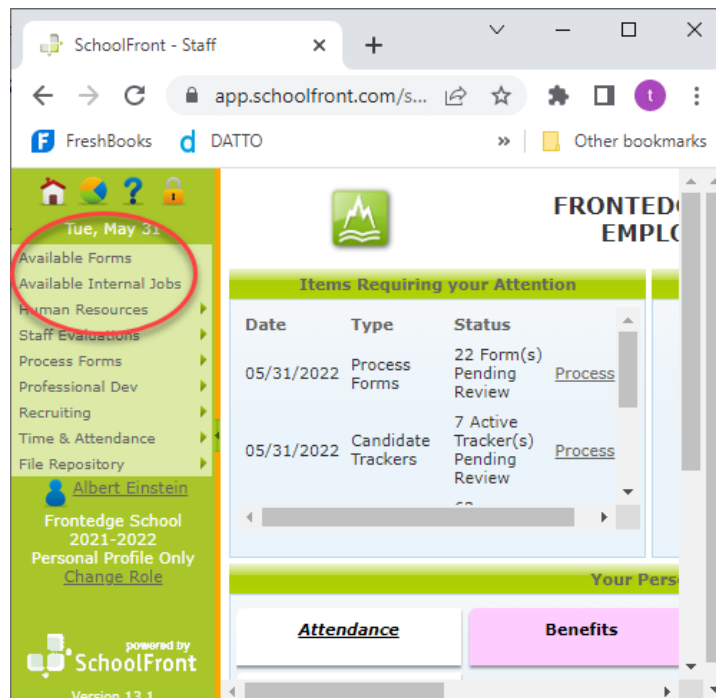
SchoolFront - Staff

app.schoolfront.com/s...

FreshBooks DATTO Other bookmarks

Tue, May 31

Available Forms
Available Internal Jobs
Human Resources
Staff Evaluations
Process Forms
Professional Dev
Recruiting
Time & Attendance
File Repository

Albert Einstein
Frontedge School
2021-2022
Personal Profile Only
Change Role

powered by
SchoolFront
Version 13.1

FRONTEDG
EMPLO

Items Requiring your Attention

| Date | Type | Status | |
|---|---|---|---|
| 05/31/2022 | Process Forms | 22 Form(s) Pending Review | Process |
| 05/31/2022 | Candidate Trackers | 7 Active Tracker(s) Pending Review | Process |

Your Pers

Attendance
Benefits